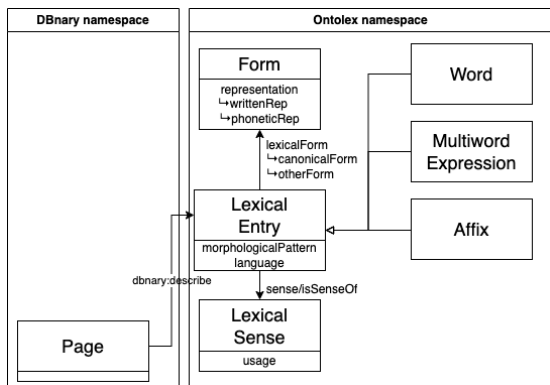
DBnary namespace

Ontolex namespace

Form

representation
↳writtenRep
↳phoneticRep

lexicalForm
↳canonicalForm
↳otherForm

Word

Multiword Expression

Lexical Entry

morphologicalPattern
language

Affix

dbnary:describe

sense/isSenseOf

Lexical Sense

usage

Page